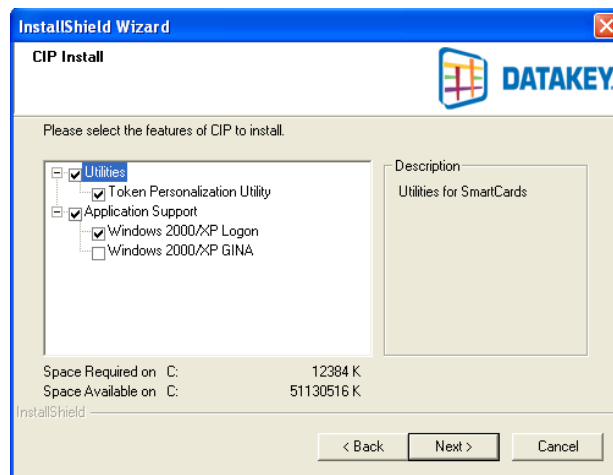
InstallShield Wizard

CIP Install

DATAKEY

Please select the features of CIP to install.

Utilities
Token Personalization Utility
Application Support
Windows 2000/XP Logon
Windows 2000/XP GINA

Description

Utilities for SmartCards

Space Required on C: 12384 K
Space Available on C: 51130516 K

InstallShield

< Back
Next >
Cancel